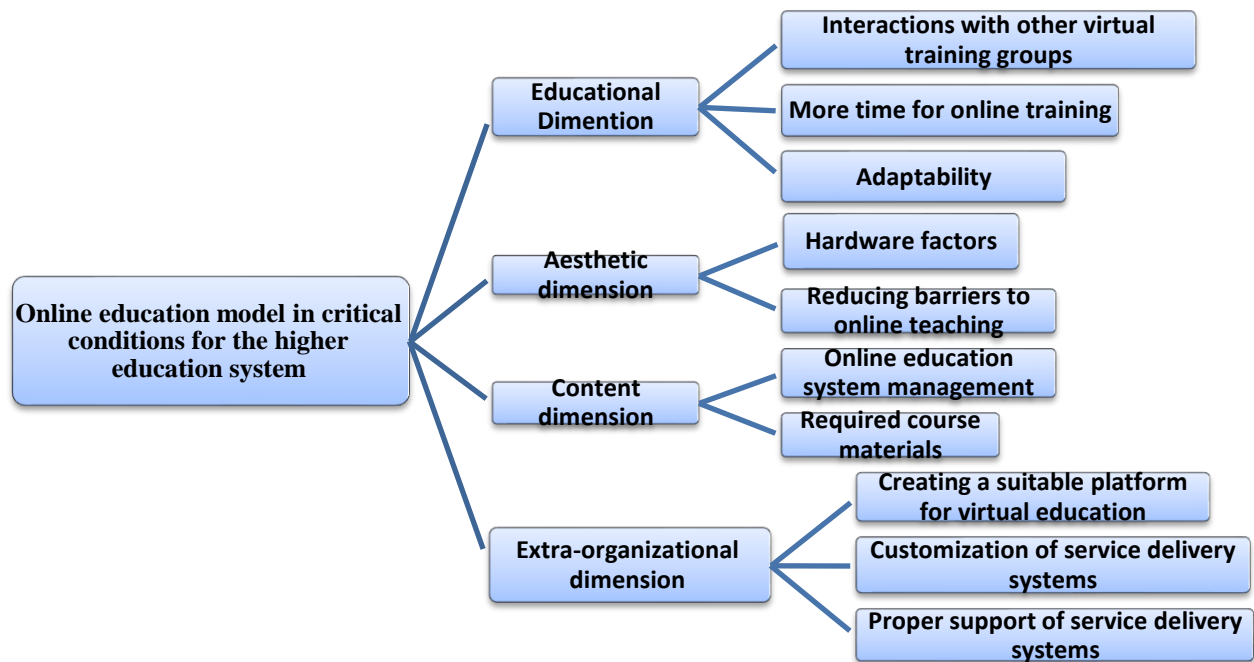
Online education model in critical conditions for the higher education system

Educational Dimention

Interactions with other virtual training groups

More time for online training

Adaptability

Aesthetic dimension

Hardware factors

Reducing barriers to online teaching

Content dimension

Online education system management

Required course materials

Extra-organizational dimension

Creating a suitable platform for virtual education

Customization of service delivery systems

Proper support of service delivery systems